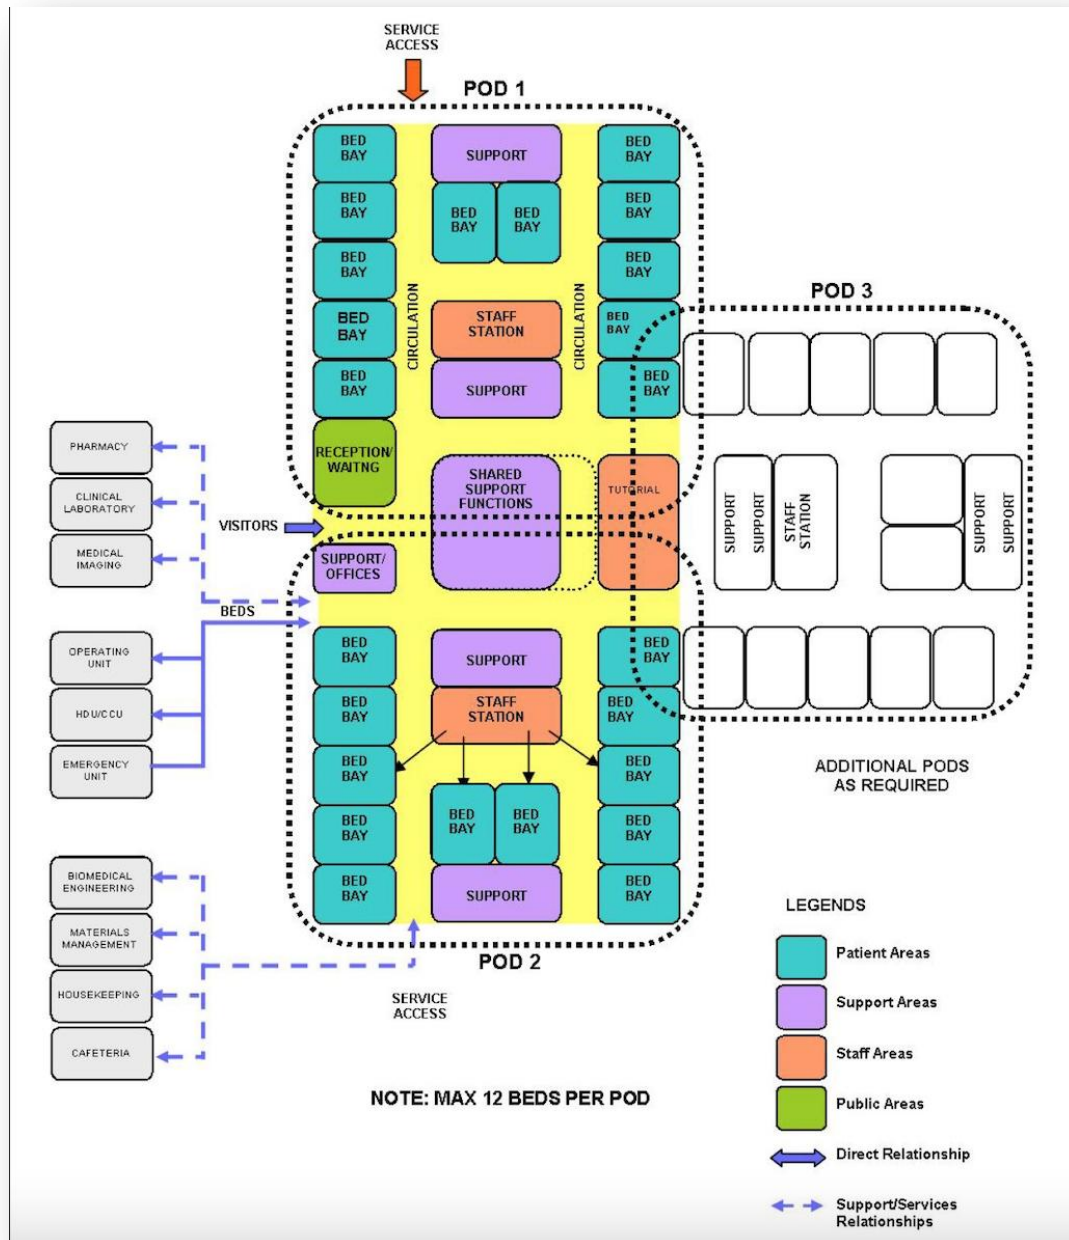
SERVICE ACCESS

POD 1

BED BAY

SUPPORT

BED BAY

BED BAY

BED BAY

BED BAY

BED BAY

BED BAY

BED BAY

CIRCULATION

STAFF STATION

CIRCULATION

BED BAY

BED BAY

SUPPORT

BED BAY

BED BAY

RECEPTION/ WAITNG

POD 3

PHARMACY

CLINICAL LABORATORY

MEDICAL IMAGING

VISITORS

SHARED SUPPORT FUNCTIONS

TUTORIAL

SUPPORT

SUPPORT

STAFF STATION

SUPPORT

SUPPORT

SUPPORT/ OFFICES

BEDS

OPERATING UNIT

HDU/CCU

EMERGENCY UNIT

BED BAY

SUPPORT

BED BAY

BED BAY

STAFF STATION

BED BAY

BED BAY

BED BAY

BED BAY

BED BAY

BED BAY

BED BAY

BED BAY

BED BAY

BED BAY

SUPPORT

BED BAY

ADDITIONAL PODS AS REQUIRED

BIOMEDICAL ENGINEERING

MATERIALS MANAGEMENT

HOUSEKEEPING

CAFETERIA

POD 2

SERVICE ACCESS

LEGENDS

Patient Areas

Support Areas

Staff Areas

Public Areas

Direct Relationship

Support/Services Relationships

NOTE: MAX 12 BEDS PER POD